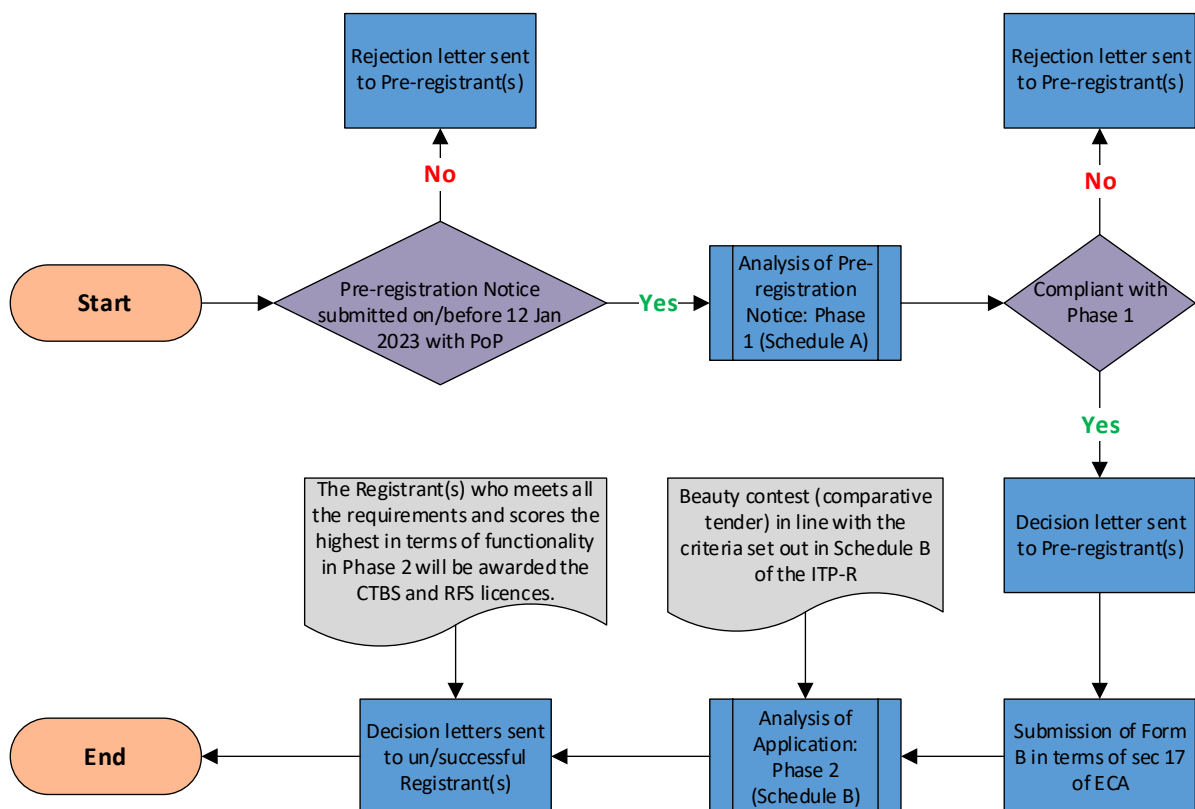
Rejection letter sent to Pre-registrant(s)

No

Start

Pre-registration Notice submitted on/before 12 Jan 2023 with PoP

Yes

Analysis of Pre-registration Notice: Phase 1 (Schedule A)

Compliant with Phase 1

No

Rejection letter sent to Pre-registrant(s)

Yes

Decision letter sent to Pre-registrant(s)

Beauty contest (comparative tender) in line with the criteria set out in Schedule B of the ITP-R

The Registrant(s) who meets all the requirements and scores the highest in terms of functionality in Phase 2 will be awarded the CTBS and RFS licences.

Submission of Form B in terms of sec 17 of ECA

Analysis of Application: Phase 2 (Schedule B)

Decision letters sent to un/successful Registrant(s)

End